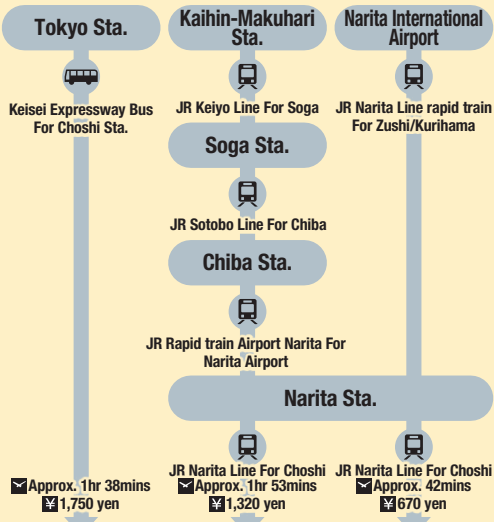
Tokyo Sta.

Keisei Expressway Bus For Choshi Sta.

Approx. 1hr 38mins
¥1,750 yen

Kaihin-Makuhari Sta.

JR Keiyo Line For Soga

Soga Sta.

JR Sotobo Line For Chiba

Chiba Sta.

JR Rapid train Airport Narita For Narita Airport

Narita International Airport

JR Narita Line rapid train For Zushi/Kurihama

Narita Sta.

JR Narita Line For Choshi
Approx. 1hr 53mins
¥1,320 yen

JR Narita Line For Choshi
Approx. 42mins
¥670 yen